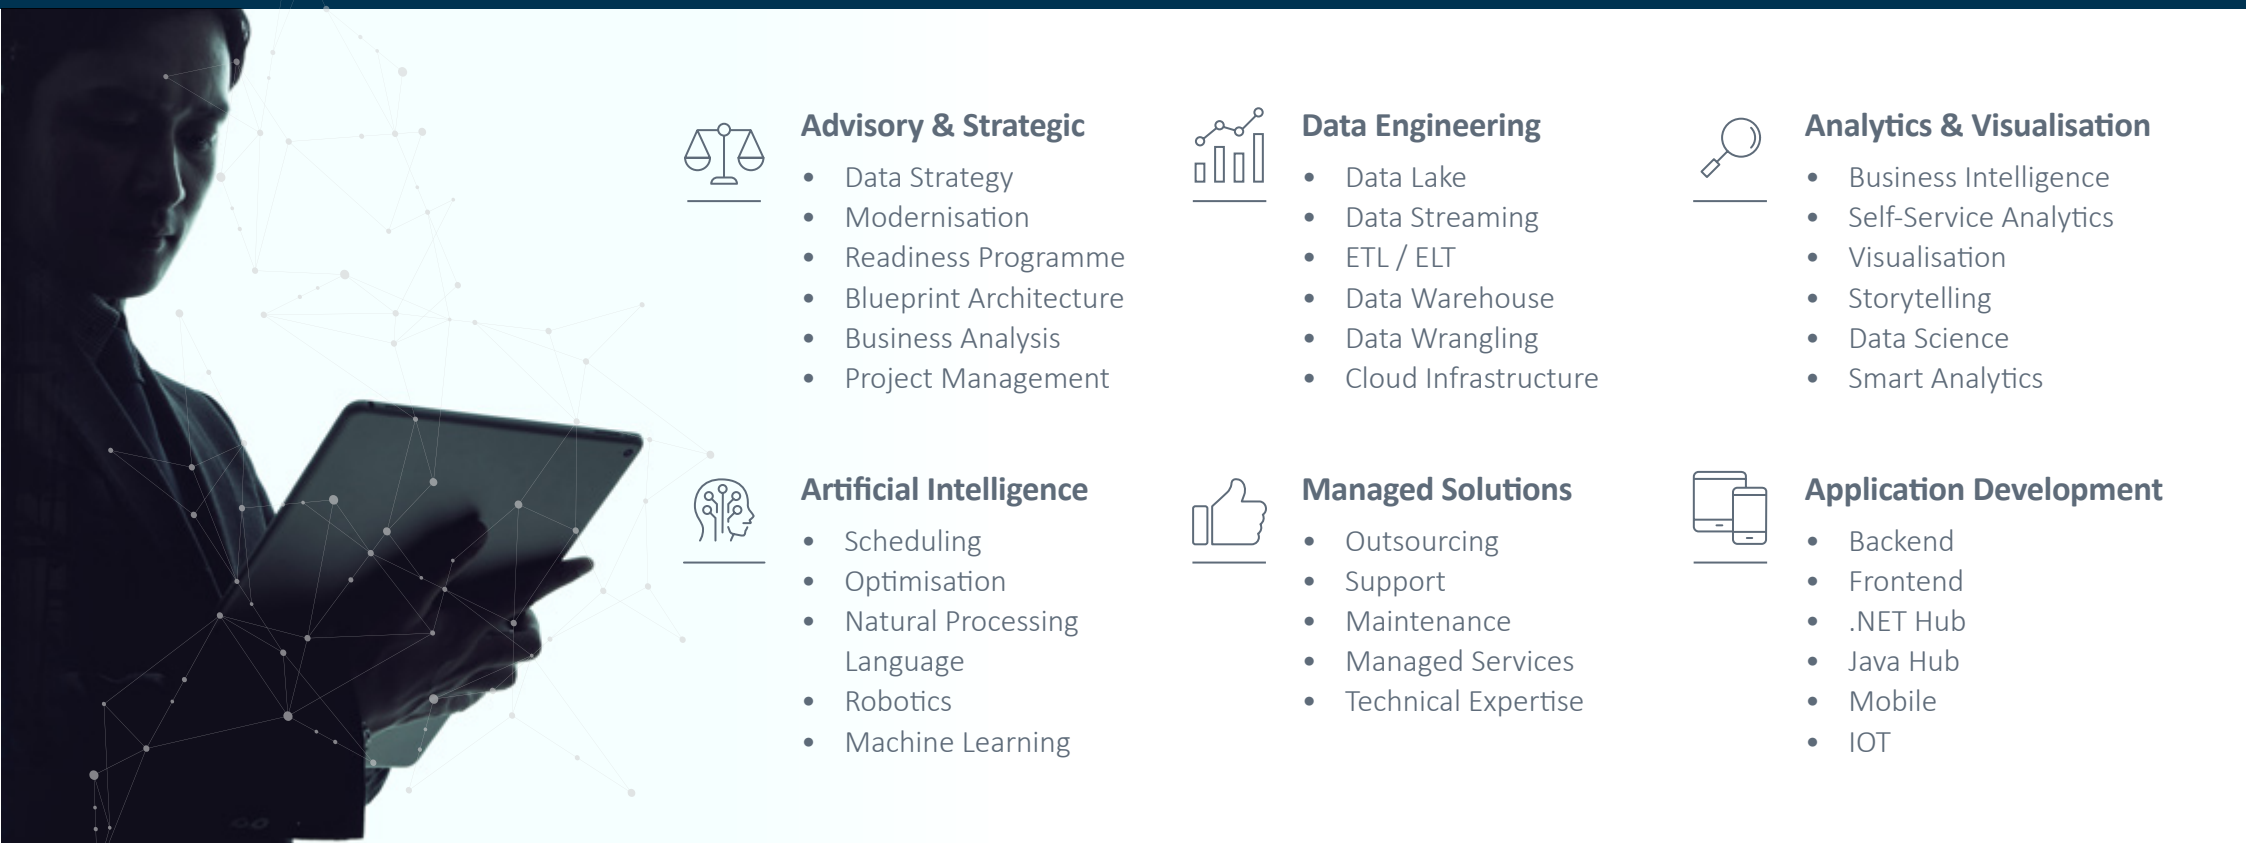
**Advisory & Strategic**
- Data Strategy
- Modernisation
- Readiness Programme
- Blueprint Architecture
- Business Analysis
- Project Management

**Data Engineering**
- Data Lake
- Data Streaming
- ETL / ELT
- Data Warehouse
- Data Wrangling
- Cloud Infrastructure

**Analytics & Visualisation**
- Business Intelligence
- Self-Service Analytics
- Visualisation
- Storytelling
- Data Science
- Smart Analytics

**Artificial Intelligence**
- Scheduling
- Optimisation
- Natural Processing Language
- Robotics
- Machine Learning

**Managed Solutions**
- Outsourcing
- Support
- Maintenance
- Managed Services
- Technical Expertise

**Application Development**
- Backend
- Frontend
- .NET Hub
- Java Hub
- Mobile
- IOT